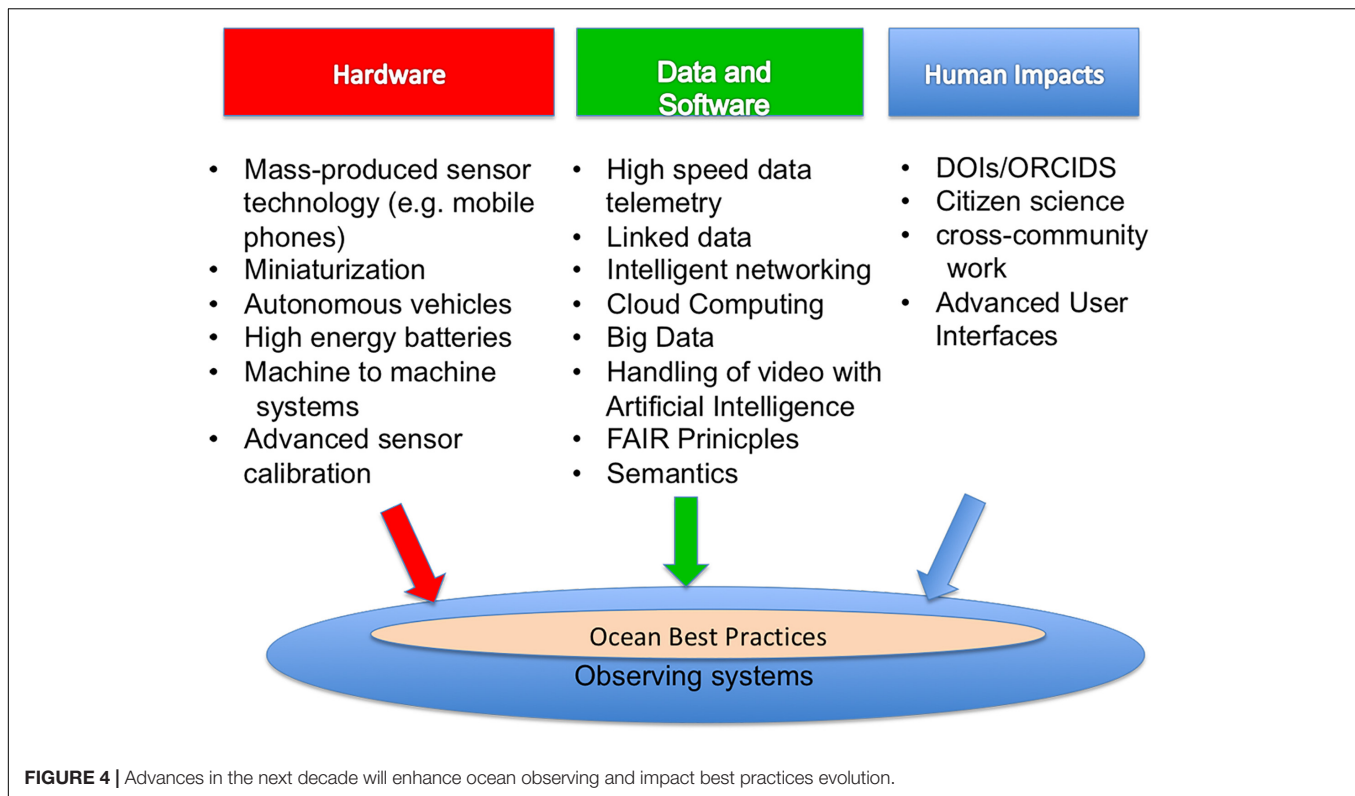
Hardware

Data and Software

Human Impacts

- Mass-produced sensor technology (e.g. mobile phones)
- Miniaturization
- Autonomous vehicles
- High energy batteries
- Machine to machine systems
- Advanced sensor calibration

- High speed data telemetry
- Linked data
- Intelligent networking
- Cloud Computing
- Big Data
- Handling of video with Artificial Intelligence
- FAIR Prinicples
- Semantics

- DOIs/ORCIDS
- Citizen science
- cross-community work
- Advanced User Interfaces

Ocean Best Practices

Observing systems

FIGURE 4 | Advances in the next decade will enhance ocean observing and impact best practices evolution.